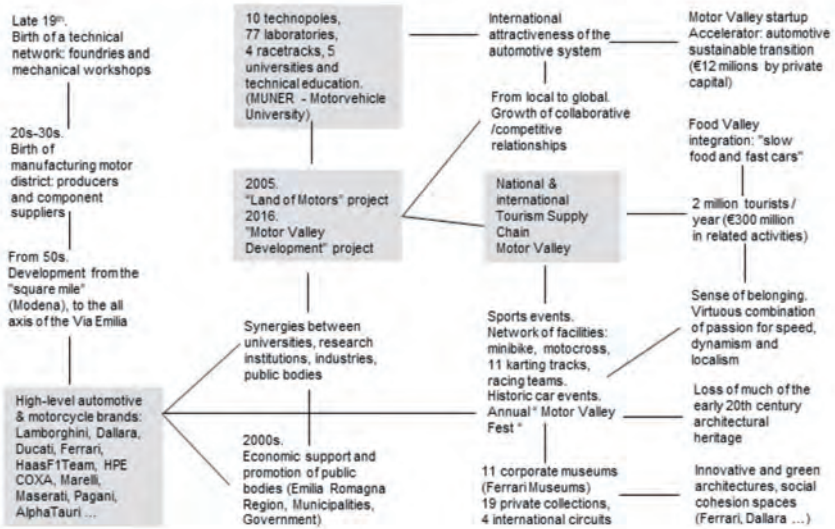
Late 19$^{th}$. Birth of a technical network: foundries and mechanical workshops

20s-30s. Birth of manufacturing motor district: producers and component suppliers

From 50s. Development from the "square mile" (Modena), to the all axis of the Via Emilia

High-level automotive & motorcycle brands: Lamborghini, Dallara, Ducati, Ferrari, HaasF1Team, HPE COXA, Marelli, Maserati, Pagani, AlphaTauri ...

10 technopoles, 77 laboratories, 4 racetracks, 5 universities and technical education. (MUNER - Motorvehicle University)

2005. "Land of Motors" project 2016. "Motor Valley Development" project

Synergies between universities, research institutions, industries, public bodies

2000s. Economic support and promotion of public bodies (Emilia Romagna Region, Municipalities, Government)

International attractiveness of the automotive system

From local to global. Growth of collaborative /competitive relationships

National & international Tourism Supply Chain Motor Valley

Sports events. Network of facilities: minibike, motocross, 11 karting tracks, racing teams. Historic car events. Annual " Motor Valley Fest "

11 corporate museums (Ferrari Museums) 19 private collections, 4 international circuits

Motor Valley startup Accelerator: automotive sustainable transition (€12 milions by private capital)

Food Valley integration: "slow food and fast cars"

2 million tourists / year (€300 million in related activities)

Sense of belonging. Virtuous combination of passion for speed, dynamism and localism

Loss of much of the early 20th century architectural heritage

Innovative and green architectures, social cohesion spaces (Ferrari, Dallara ...)